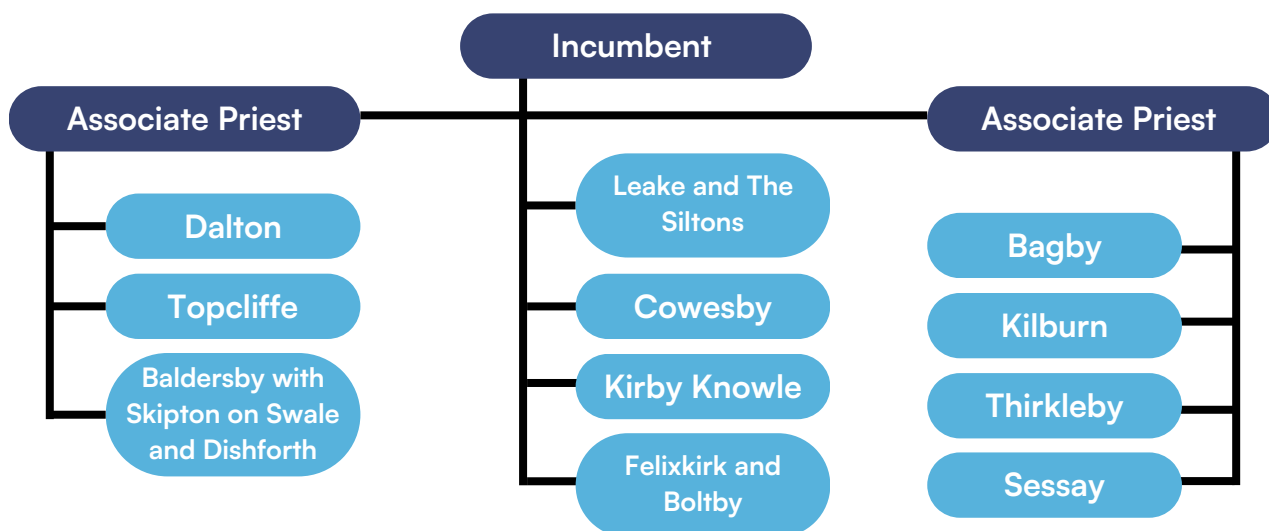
Incumbent

Associate Priest

Dalton

Topcliffe

Baldersby with Skipton on Swale and Dishforth

Leake and The Siltons

Cowesby

Kirby Knowle

Felixkirk and Boltby

Associate Priest

Bagby

Kilburn

Thirkleby

Sessay